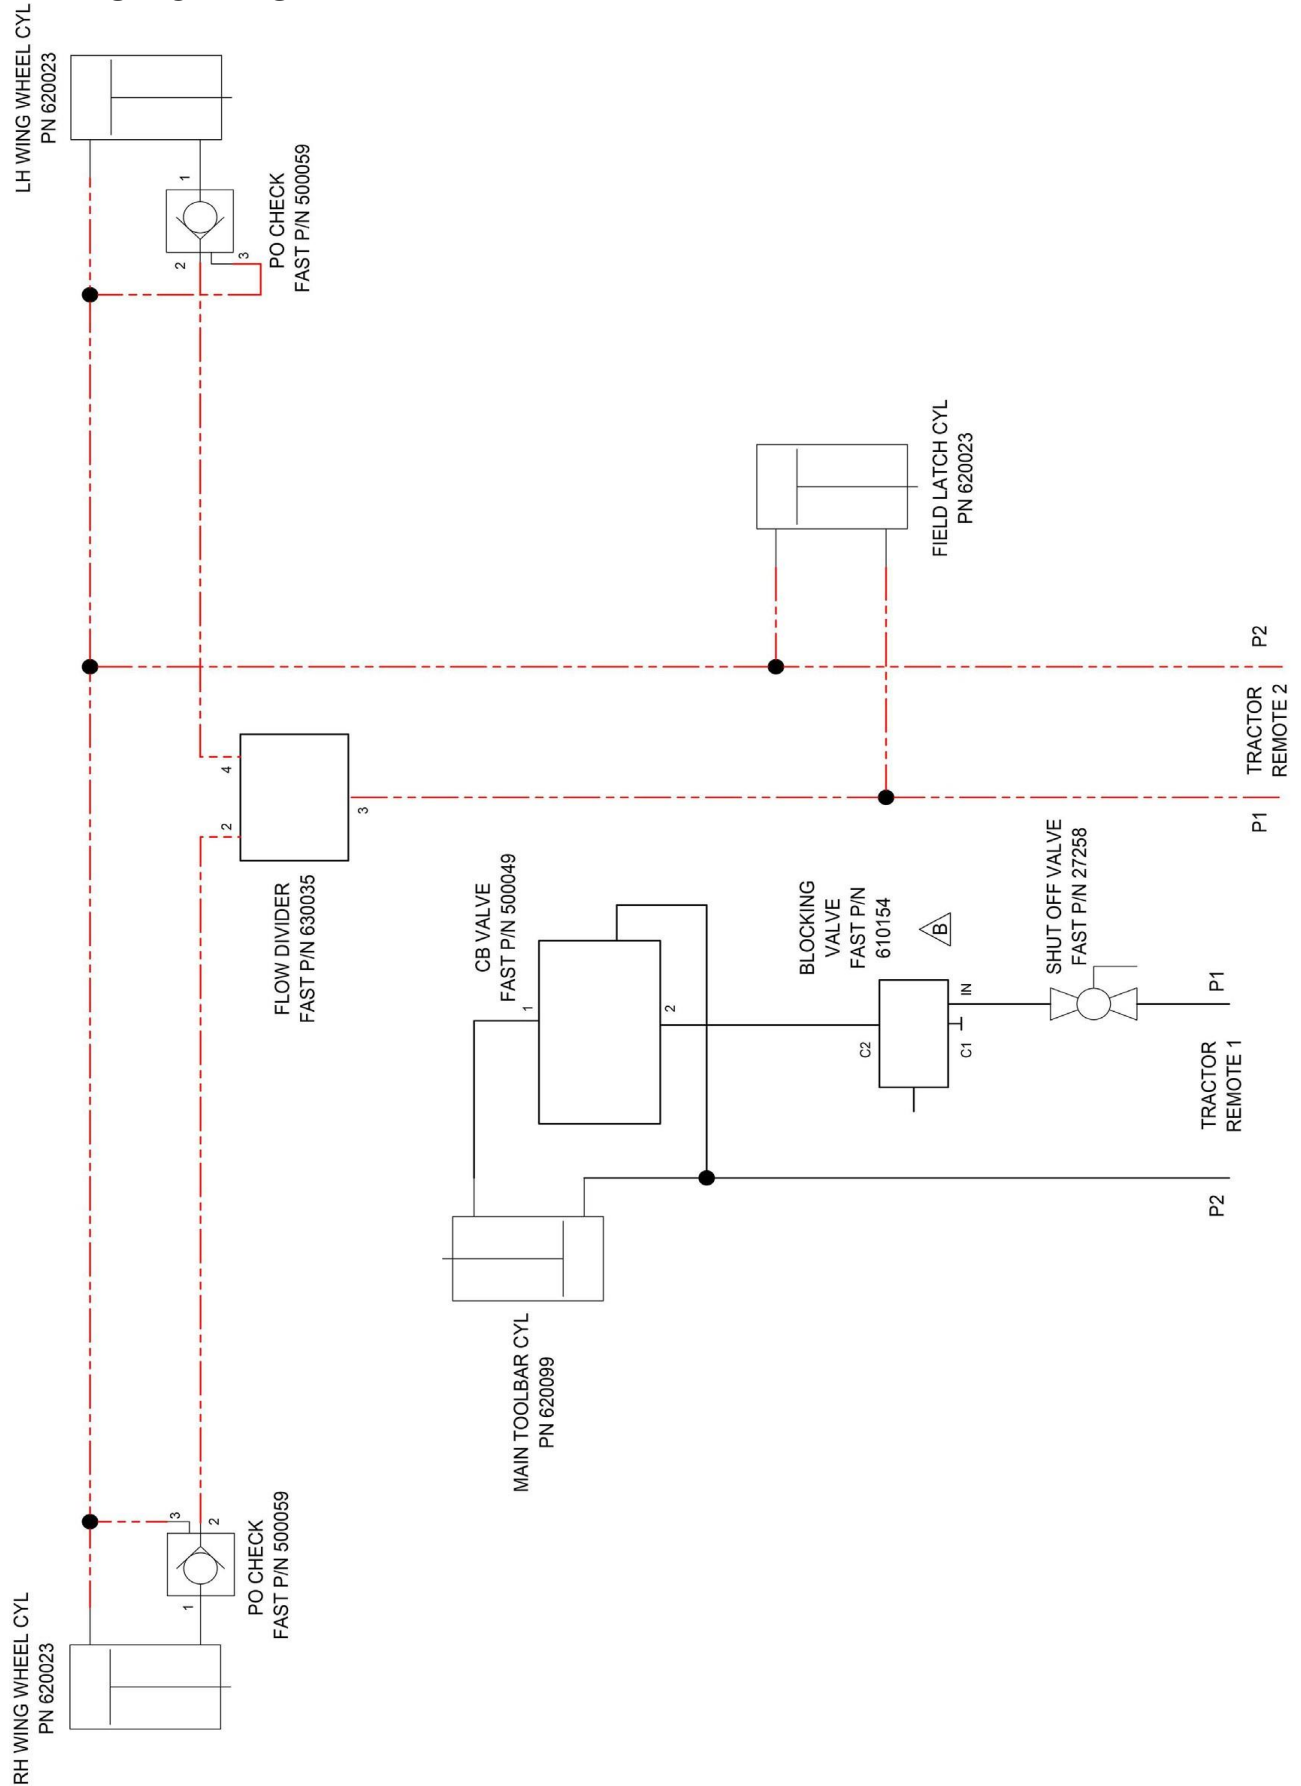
LH WING WHEEL CYL
PN 620023

1
2
3
PO CHECK
FAST P/N 500059

FIELD LATCH CYL
PN 620023

P2

TRACTOR
REMOTE 2

P1

4
2
3
FLOW DIVIDER
FAST P/N 630035

CB VALVE
FAST P/N 500049
1
2

BLOCKING
VALVE
FAST P/N
610154
B
C2
C1
IN

SHUT OFF VALVE
FAST P/N 27258

P1

TRACTOR
REMOTE 1

P2

MAIN TOOLBAR CYL
PN 620099

3
2
1
PO CHECK
FAST P/N 500059

RH WING WHEEL CYL
PN 620023